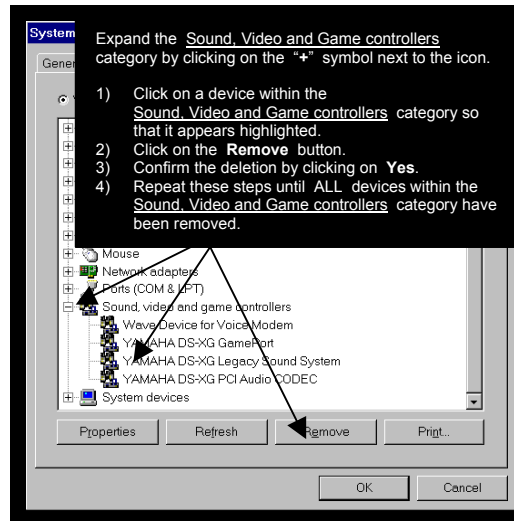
System

Gener

Expand the Sound, Video and Game controllers category by clicking on the "+" symbol next to the icon.

1) Click on a device within the Sound, Video and Game controllers category so that it appears highlighted.
2) Click on the **Remove** button.
3) Confirm the deletion by clicking on **Yes**.
4) Repeat these steps until ALL devices within the Sound, Video and Game controllers category have been removed.

Mouse
Network adapters
Ports (COM & LPT)
Sound, video and game controllers
Wave Device for Voice Modem
YAMAHA DS-XG GamePort
YAMAHA DS-XG Legacy Sound System
YAMAHA DS-XG PCI Audio CODEC
System devices

Properties
Refresh
Remove
Print...

OK
Cancel